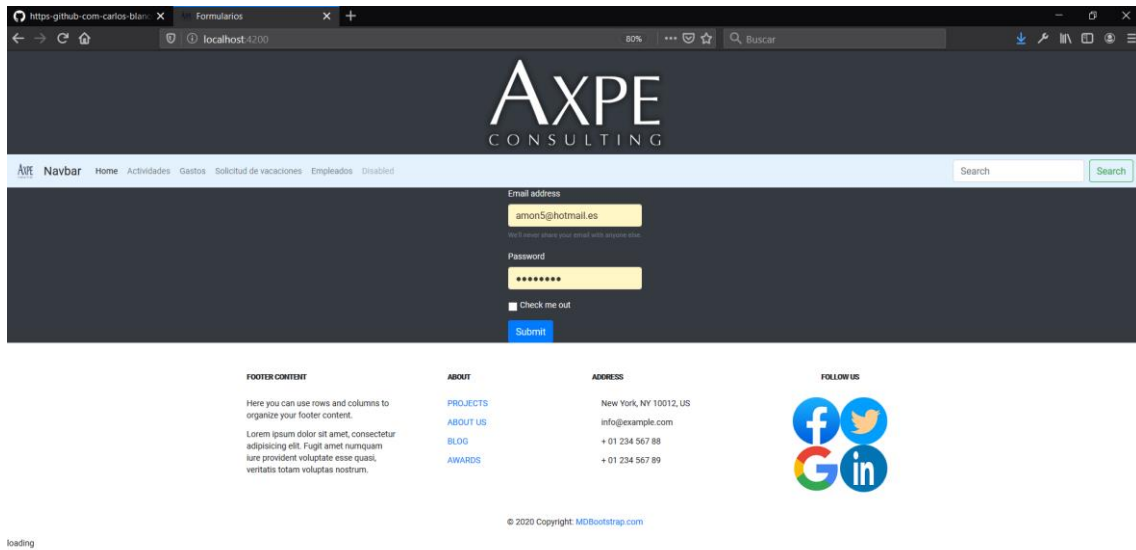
https-github-com-carlos-blanc ×
Formularios ×
localhost:4200
80%
Buscar

AXPE
CONSULTING

AXPE Navbar Home Actividades Gastos Solicitud de vacaciones Empleados Disabled
Search
Search

Email address
amon5@hotmail.es
We'll never share your email with anyone else.
Password
••••••••
Check me out
Submit

FOOTER CONTENT
Here you can use rows and columns to organize your footer content.
Lorem ipsum dolor sit amet, consectetur adipisicing elit. Fugit amet numquam iure provident voluptate esse quasi, veritatis totam voluptas nostrum.

ABOUT
PROJECTS
ABOUT US
BLOG
AWARDS

ADDRESS
New York, NY 10012, US
info@example.com
+ 01 234 567 88
+ 01 234 567 89

FOLLOW US

© 2020 Copyright: MDBootstrap.com

loading